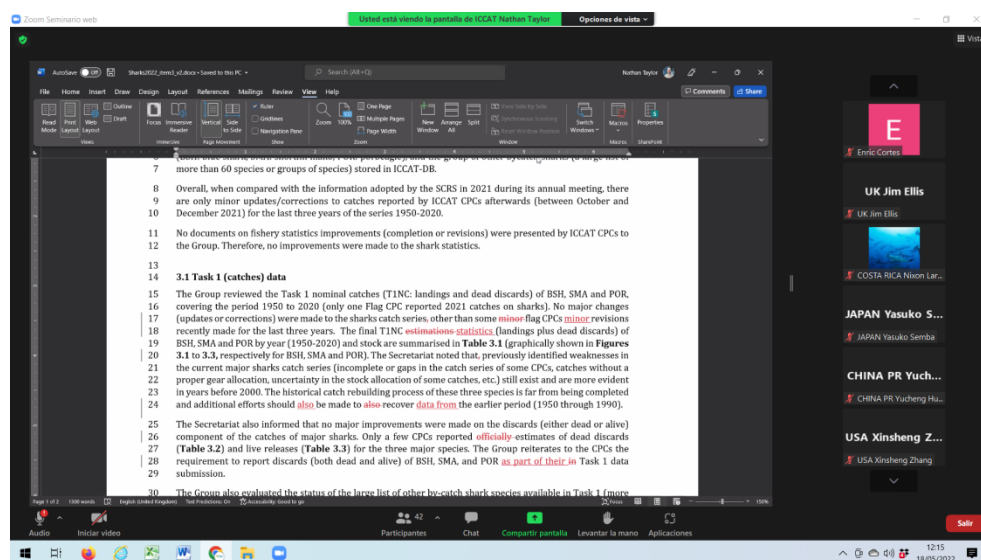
Zoom Seminario web

Usted está viendo la pantalla de ICCAT Nathan Taylor

Opciones de vista

Vista

AutoSave Off Sharks2022_item3_v2.docx • Saved to this PC

Search (Alt+Q)

Nathan Taylor

File Home Insert Draw Design Layout References Mailings Review View Help

Comments Share

Read Mode Print Layout Web Layout Outline Draft Focus Immersive Reader Vertical Side to Side Ruler Gridlines Navigation Pane Zoom 100% One Page Multiple Pages Page Width New Window Arrange All Split View Side by Side Synchronous Scrolling Reset Window Position Switch Windows Macros Properties

Views Immersive Page Movement Show Zoom Window Macros SharePoint

7 more than 60 species or groups of species) stored in ICCAT-DB.

8 Overall, when compared with the information adopted by the SCRS in 2021 during its annual meeting, there are only minor updates/corrections to catches reported by ICCAT CPCs afterwards (between October and December 2021) for the last three years of the series 1950-2020.

11 No documents on fishery statistics improvements (completion or revisions) were presented by ICCAT CPCs to the Group. Therefore, no improvements were made to the shark statistics.

14 3.1 Task 1 (catches) data

15 The Group reviewed the Task 1 nominal catches (T1NC: landings and dead discards) of BSH, SMA and POR, covering the period 1950 to 2020 (only one Flag CPC reported 2021 catches on sharks). No major changes (updates or corrections) were made to the sharks catch series, other than some minor flag CPCs minor revisions recently made for the last three years. The final T1NC estimations statistics (landings plus dead discards) of BSH, SMA and POR by year (1950-2020) and stock are summarised in Table 3.1 (graphically shown in Figures 3.1 to 3.3, respectively for BSH, SMA and POR). The Secretariat noted that, previously identified weaknesses in the current major sharks catch series (incomplete or gaps in the catch series of some CPCs, catches without a proper gear allocation, uncertainty in the stock allocation of some catches, etc.) still exist and are more evident in years before 2000. The historical catch series of these three species is far from being completed and additional efforts should also be made to also recover data from the earlier period (1950 through 1990).

25 The Secretariat also informed that no major improvements were made on the discards (either dead or alive) component of the catches of major sharks. Only a few CPCs reported officially estimates of dead discards (Table 3.2) and live releases (Table 3.3) for the three major species. The Group reiterates to the CPCs the requirement to report discards (both dead and alive) of BSH, SMA, and POR as part of their in Task 1 data submission.

30 The Group also evaluated the status of the large list of other by-catch shark species available in Task 1 (more

Page 1 of 2 1300 words English (United Kingdom) Text Predictions: On Accessibility: Good to go Focus 150%

E
Enric Cortes
UK Jim Ellis
UK Jim Ellis
COSTA RICA Nixon Lar...
JAPAN Yasuko S...
JAPAN Yasuko Semba
CHINA PR Yuch...
CHINA PR Yucheng Hu...
USA Xinsheng Z...
USA Xinsheng Zhang

Audio Iniciar video Participantes 42 Chat Compartir pantalla Levantar la mano Aplicaciones Salir

12:15 18/05/2022